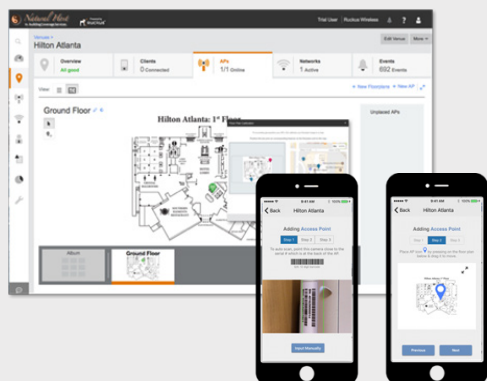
Natural Host

Trial User | Ruckus Wireless

Venues >
Hilton Atlanta

Edit Venue | More

Overview
All good

Clients
0 Connected

APs
1/1 Online

Networks
1 Active

Events
692 Events

View

+ New Floorplans + New AP

Ground Floor

Hilton Atlanta: 1st Floor

Unplaced APs

Atrium

Ground Floor

Back Hilton Atlanta

Adding Access Point

Step 1 Step 2 Step 3

Insert Manually

Back Hilton Atlanta

Adding Access Point

Step 1 Step 2 Step 3

Previous Next